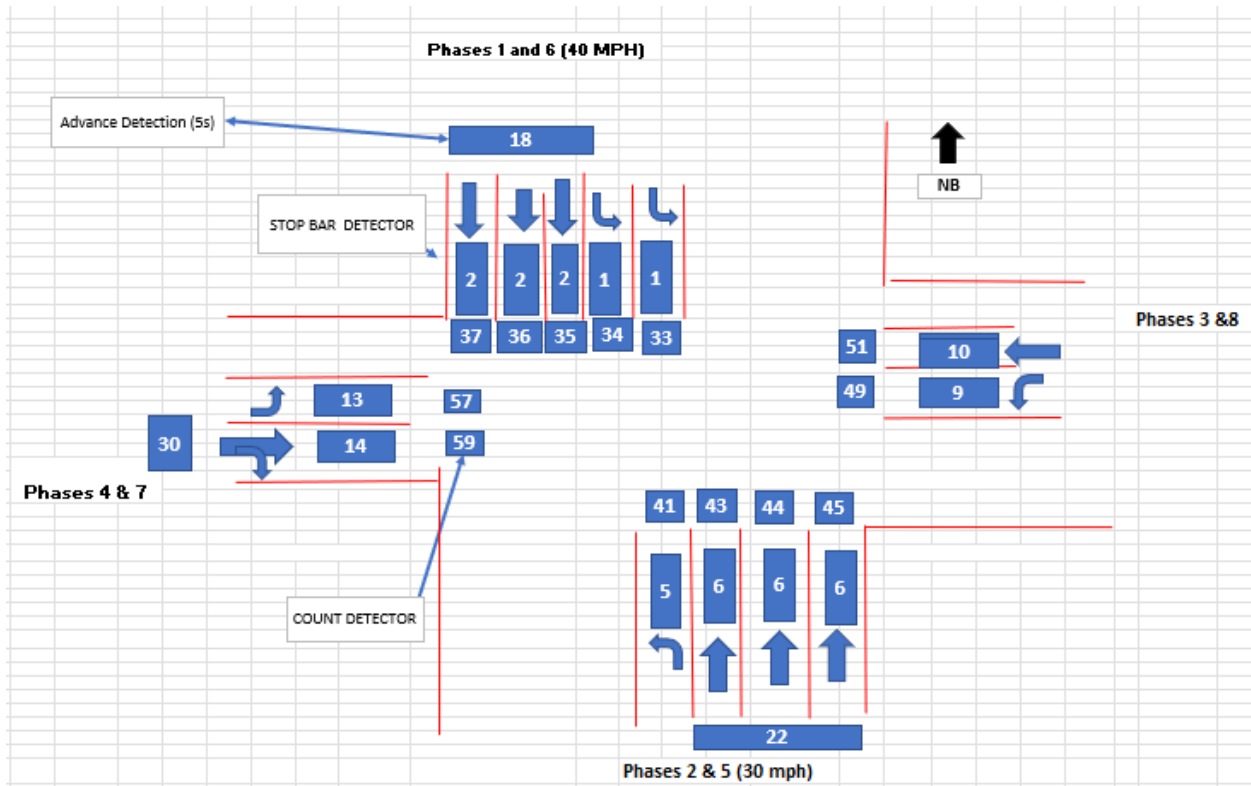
Phases 1 and 6 (40 MPH)

Advance Detection (5s)

18

STOP BAR DETECTOR

2 2 2 1 1

37 36 35 34 33

NB

Phases 3 &8

51 10

49 9

13 57

30 14 59

Phases 4 & 7

41 43 44 45

5 6 6 6

COUNT DETECTOR

22

Phases 2 & 5 (30 mph)